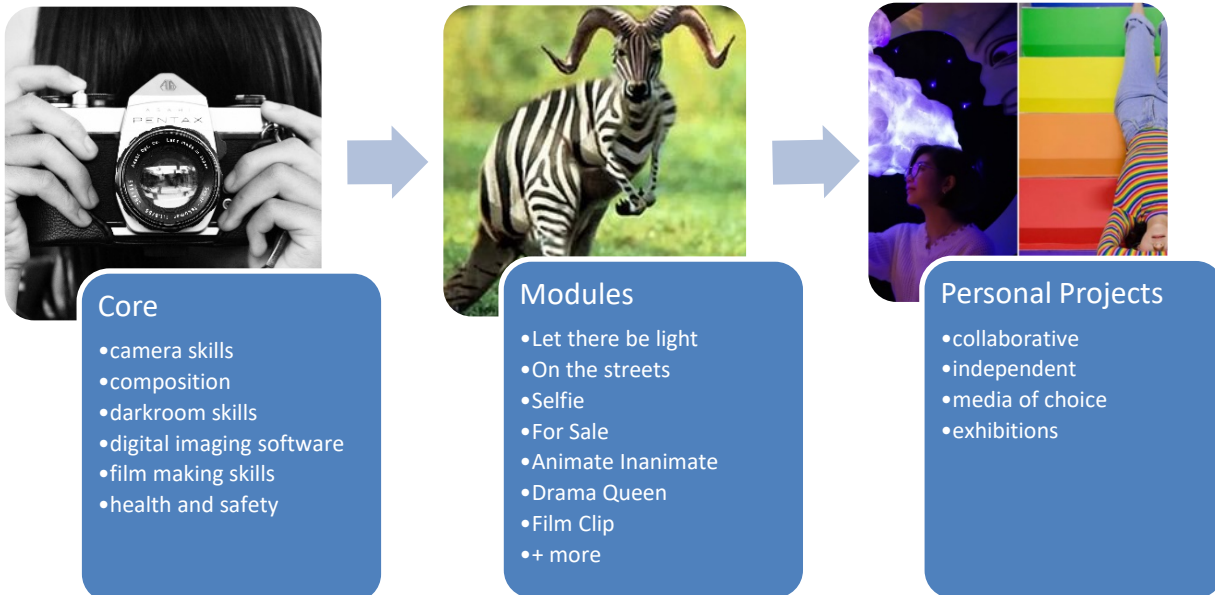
PENTAX

Core
•camera skills
•composition
•darkroom skills
•digital imaging software
•film making skills
•health and safety

Modules
•Let there be light
•On the streets
•Selfie
•For Sale
•Animate Inanimate
•Drama Queen
•Film Clip
•+ more

Personal Projects
•collaborative
•independent
•media of choice
•exhibitions